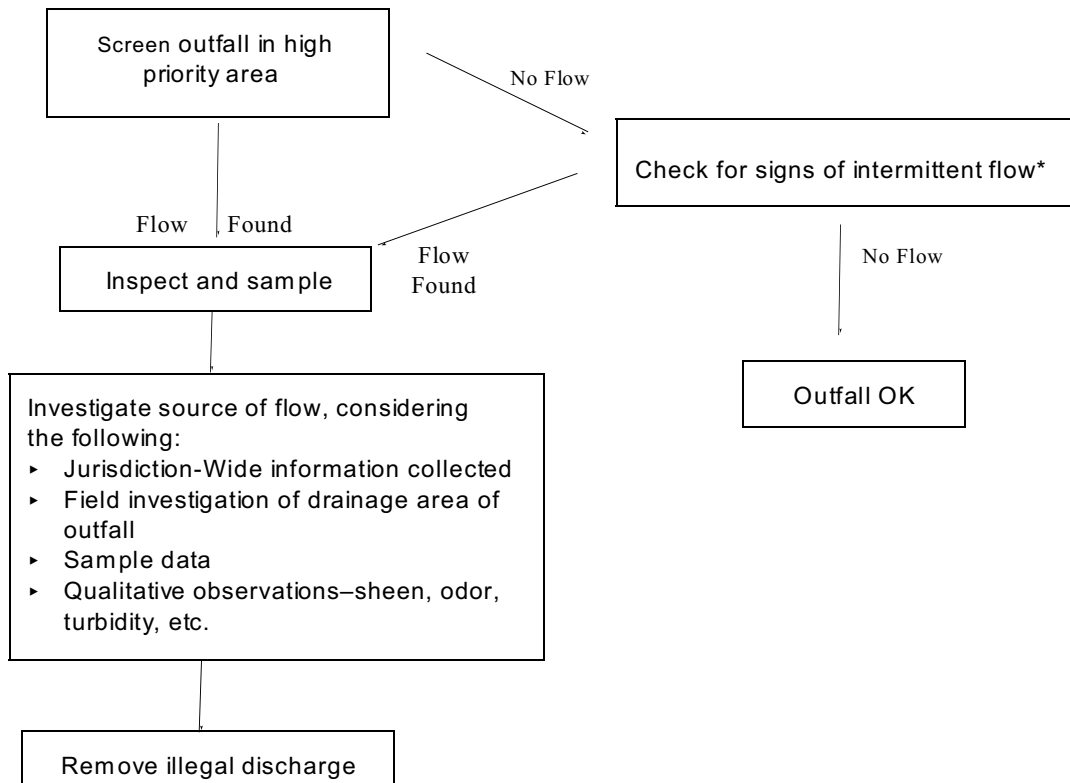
Screen outfall in high priority area

No Flow

Check for signs of intermittent flow*

Flow Found

Flow Found

Inspect and sample

No Flow

Outfall OK

Investigate source of flow, considering the following:
- Jurisdiction-Wide information collected
- Field investigation of drainage area of outfall
- Sample data
- Qualitative observations–sheen, odor, turbidity, etc.

Remove illegal discharge